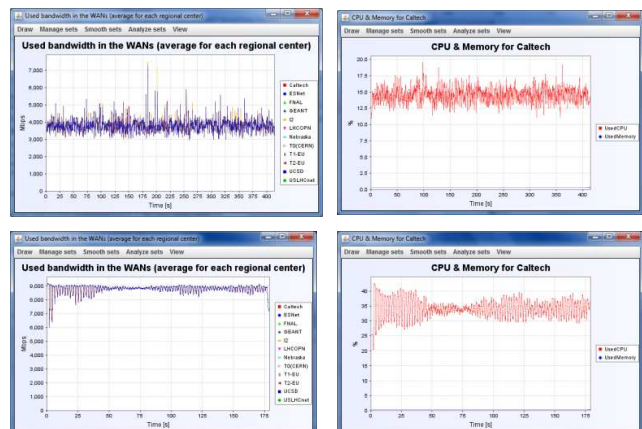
Used bandwidth in the WANs (average for each regional center)

Draw Manage sets Smooth sets Analyze sets View

Used bandwidth in the WANs (average for each regional center)

7,000
6,000
5,000
4,000
3,000
2,000
1,000
0

Mbps

0 25 50 75 100 125 150 175 200 225 250 275 300 325 350 375 400

Time [s]

Caltech
ESNet
FNAL
GEANT
I2
LHCOPN
Nebraska
T0(CERN)
T1-EU
T2-EU
UCSD
USLHCnet

CPU & Memory for Caltech

Draw Manage sets Smooth sets Analyze sets View

CPU & Memory for Caltech

20.0
17.5
15.0
12.5
10.0
7.5
5.0
2.5
0.0

%

0 50 100 150 200 250 300 350 400

Time [s]

UsedCPU
UsedMemory

Used bandwidth in the WANs (average for each regional center)

Draw Manage sets Smooth sets Analyze sets View

Used bandwidth in the WANs (average for each regional center)

9,000
8,000
7,000
6,000
5,000
4,000
3,000
2,000
1,000
0

Mbps

0 25 50 75 100 125 150 175

Time [s]

Caltech
ESNet
FNAL
GEANT
I2
LHCOPN
Nebraska
T0(CERN)
T1-EU
T2-EU
UCSD
USLHCnet

CPU & Memory for Caltech

Draw Manage sets Smooth sets Analyze sets View

CPU & Memory for Caltech

40
35
30
25
20
15
10
5
0

%

0 25 50 75 100 125 150 175

Time [s]

UsedCPU
UsedMemory